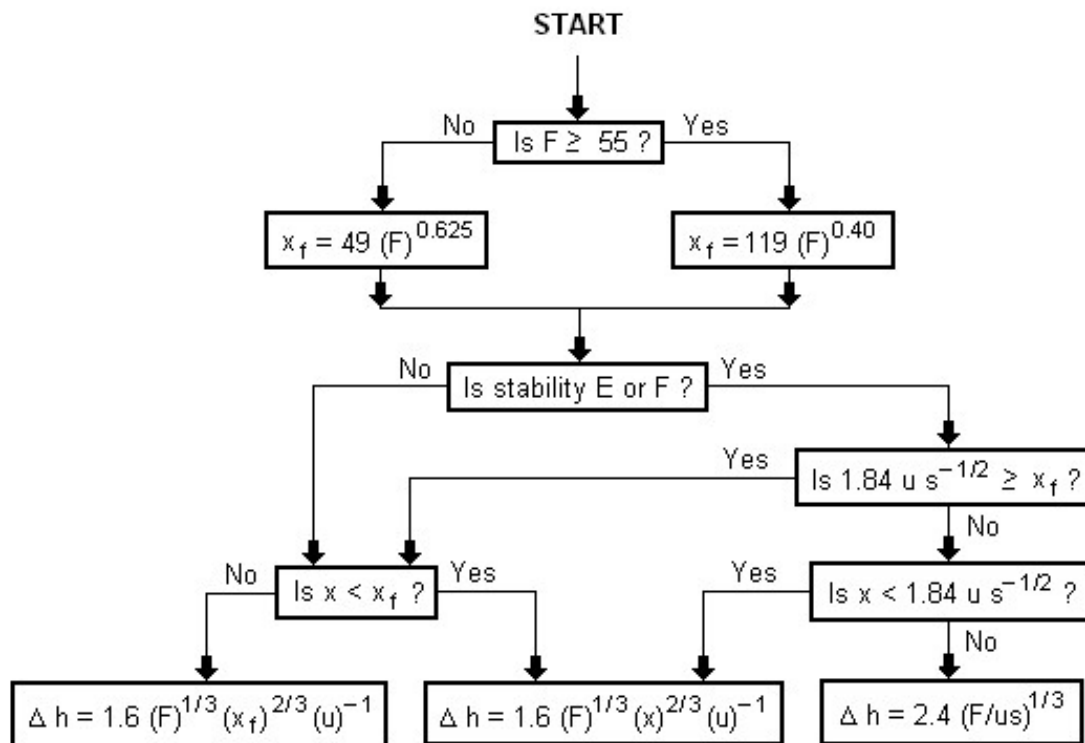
START

Is F $\geq$ 55 ?

No

Yes

$x_f = 49 (F)^{0.625}$

$x_f = 119 (F)^{0.40}$

Is stability E or F ?

No

Yes

Is 1.84 u $s^{-1/2} \geq x_f$ ?

Yes

No

Is $x < x_f$ ?

No

Yes

Is $x <$ 1.84 u $s^{-1/2}$ ?

Yes

No

$\Delta h = 1.6 (F)^{1/3} (x_f)^{2/3} (u)^{-1}$

$\Delta h = 1.6 (F)^{1/3} (x)^{2/3} (u)^{-1}$

$\Delta h = 2.4 (F/us)^{1/3}$